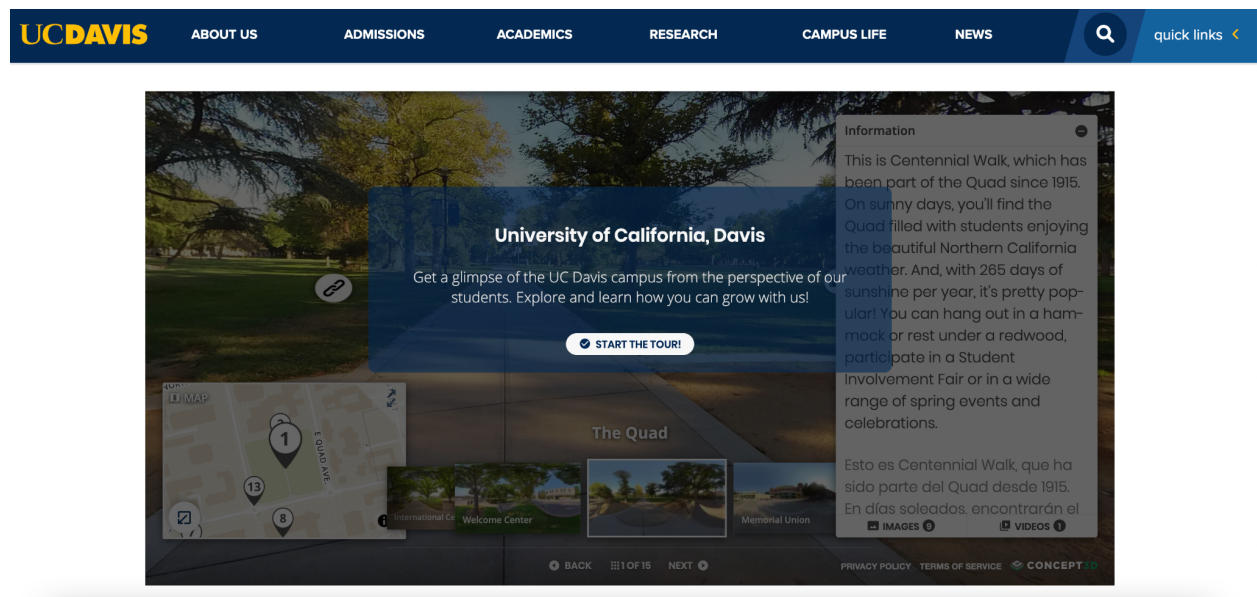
UCDAVIS ABOUT US ADMISSIONS ACADEMICS RESEARCH CAMPUS LIFE NEWS quick links

Information

This is Centennial Walk, which has been part of the Quad since 1915. On sunny days, you'll find the Quad filled with students enjoying the beautiful Northern California weather. And, with 265 days of sunshine per year, it's pretty popular! You can hang out in a hammock or rest under a redwood, participate in a Student Involvement Fair or in a wide range of spring events and celebrations.

Esto es Centennial Walk, que ha sido parte del Quad desde 1915. En días soleados, encontrarán el

IMAGES 9 VIDEOS 1

University of California, Davis

Get a glimpse of the UC Davis campus from the perspective of our students. Explore and learn how you can grow with us!

START THE TOUR!

MAP

E QUAD AVE.

1

13

8

The Quad

International Ce

Welcome Center

Memorial Union

BACK 1 OF 15 NEXT

PRIVACY POLICY TERMS OF SERVICE CONCEPT3D